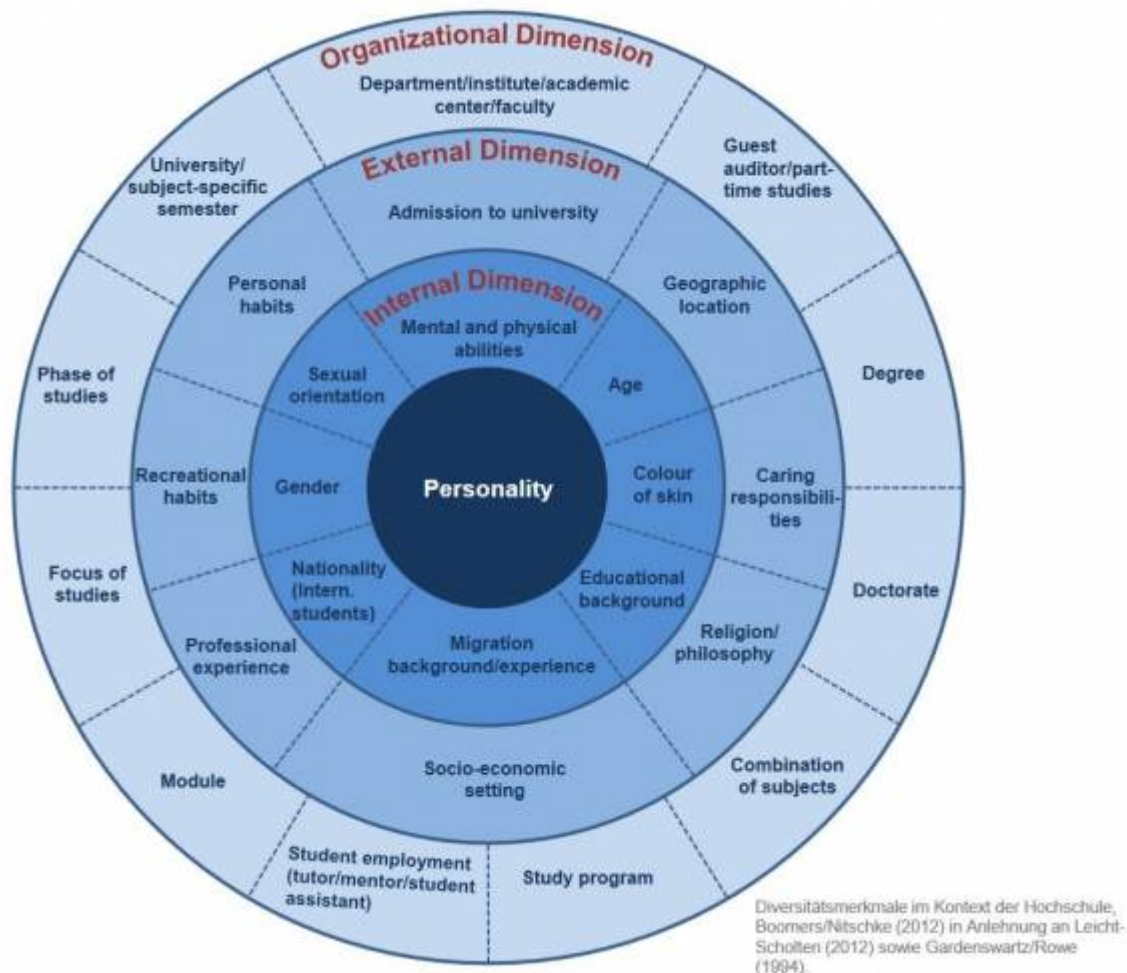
Organizational Dimension

Department/institute/academic center/faculty

Guest auditor/part-time studies

Degree

Doctorate

Combination of subjects

Study program

Student employment (tutor/mentor/student assistant)

Module

Focus of studies

Phase of studies

University/ subject-specific semester

External Dimension

Admission to university

Geographic location

Caring responsibilities

Religion/ philosophy

Socio-economic setting

Professional experience

Recreational habits

Personal habits

Internal Dimension

Mental and physical abilities

Age

Colour of skin

Educational background

Migration background/experience

Nationality (Intern. students)

Gender

Sexual orientation

Personality

Diversitätsmerkmale im Kontext der Hochschule, Boomers/Nitschke (2012) in Anlehnung an Leicht-Scholten (2012) sowie Gardenswartz/Rowe (1994).